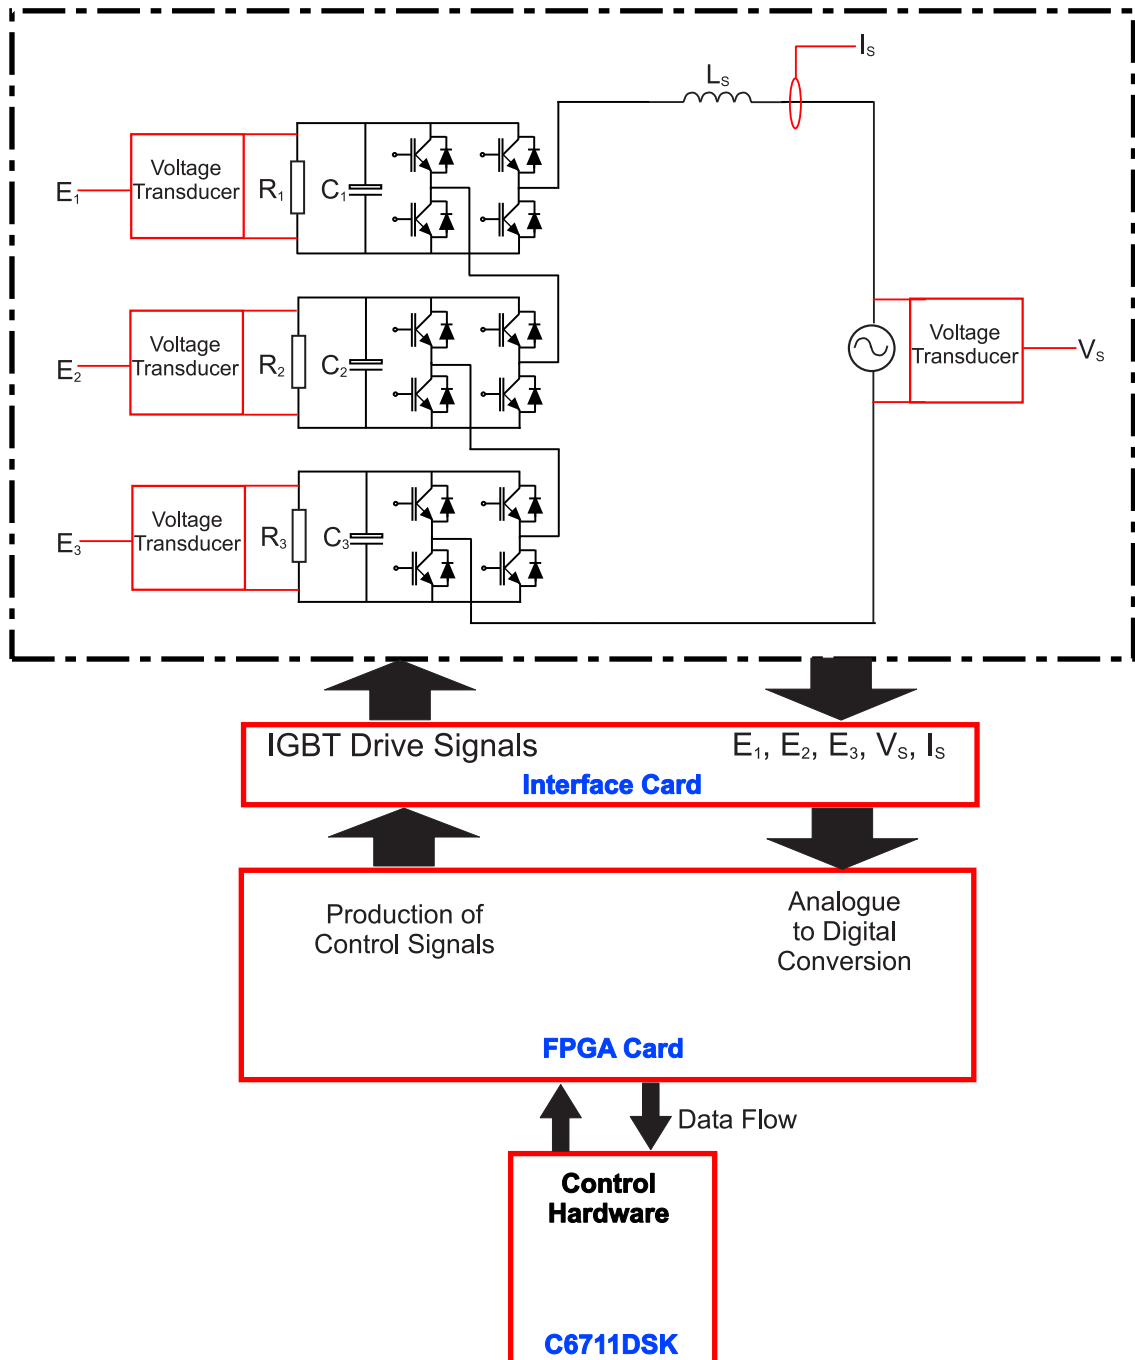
$I_S$

$L_S$

$E_1$ Voltage Transducer $R_1$ $C_1$

$E_2$ Voltage Transducer $R_2$ $C_2$

Voltage Transducer $V_S$

$E_3$ Voltage Transducer $R_3$ $C_3$

IGBT Drive Signals $E_1$, $E_2$, $E_3$, $V_S$, $I_S$

Interface Card

Production of Control Signals

Analogue to Digital Conversion

FPGA Card

Data Flow

Control Hardware

C6711DSK